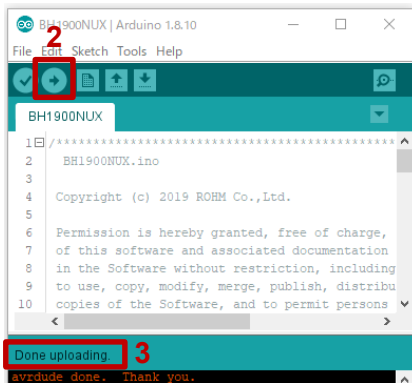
BH1900NUX | Arduino 1.8.10
File Edit Sketch Tools Help
2
BH1900NUX
1 /*****************************************************
2 BH1900NUX.ino
3
4 Copyright (c) 2019 ROHM Co.,Ltd.
5
6 Permission is hereby granted, free of charge,
7 of this software and associated documentation
8 in the Software without restriction, including
9 to use, copy, modify, merge, publish, distribu
10 copies of the Software, and to permit persons
Done uploading.
3
avrdude done. Thank you.